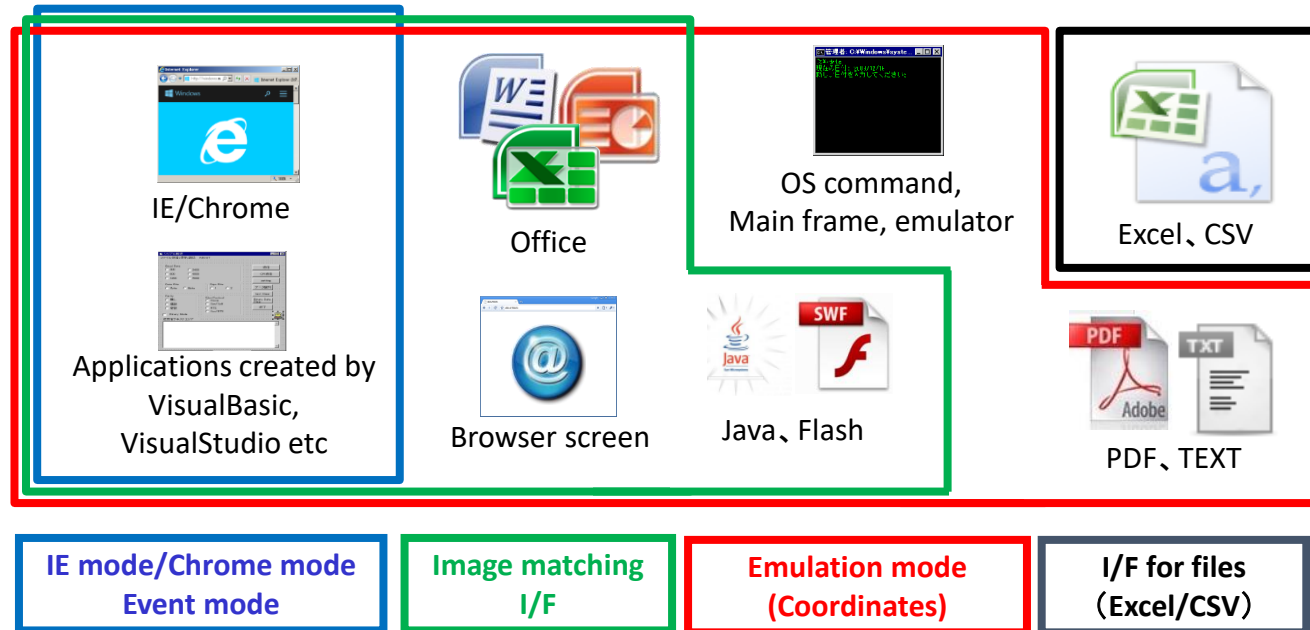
IE/Chrome

Applications created by VisualBasic, VisualStudio etc

Office

Browser screen

OS command, Main frame, emulator

Java、Flash

Excel、CSV

PDF、TEXT

IE mode/Chrome mode
Event mode

Image matching
I/F

Emulation mode
(Coordinates)

I/F for files
（Excel/CSV）